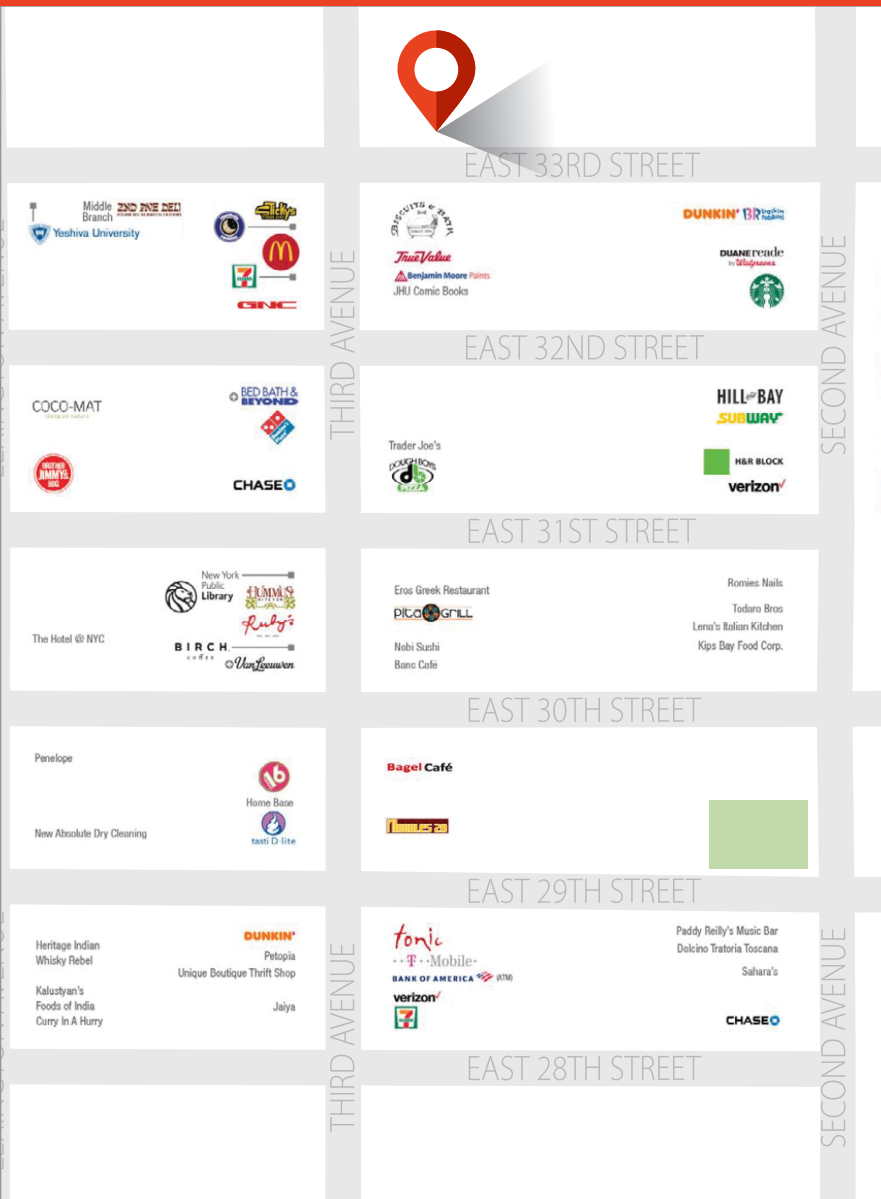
EAST 33RD STREET

Middle Branch
2ND AVE DELI
Yeshiva University
Eddy's
7 ELEVEN
GNC

BISCUITS & BATH
True Value
Benjamin Moore Paints
JHU Comic Books
DUNKIN' Baskin Robbins
DUANE reade by Walgreens

THIRD AVENUE

EAST 32ND STREET

SECOND AVENUE

COCO-MAT
BED BATH & BEYOND
BROTHER JIMMY'S BBQ
CHASE

Trader Joe's
DOUGH BOYS PIZZA
HILL and BAY
SUBWAY
H&R BLOCK
verizon

EAST 31ST STREET

New York Public Library
HUMMUS
Ruby's
The Hotel @ NYC
BIRCH coffee
Van Leeuwen

Eros Greek Restaurant
PITA GRILL
Nobi Sushi
Banc Café
Romies Nails
Todaro Bros
Lena's Italian Kitchen
Kips Bay Food Corp.

EAST 30TH STREET

Penelope
16
Home Base
New Absolute Dry Cleaning
tasti D lite

Bagel Café
Noodles 28

EAST 29TH STREET

Heritage Indian
Whisky Rebel
Kalustyan's
Foods of India
Curry In A Hurry
DUNKIN'
Petopia
Unique Boutique Thrift Shop
Jaiya

tonic
T Mobile
BANK OF AMERICA (ATM)
verizon
7
Paddy Reilly's Music Bar
Dolcino Tratoria Toscana
Sahara's
CHASE

THIRD AVENUE

EAST 28TH STREET

SECOND AVENUE